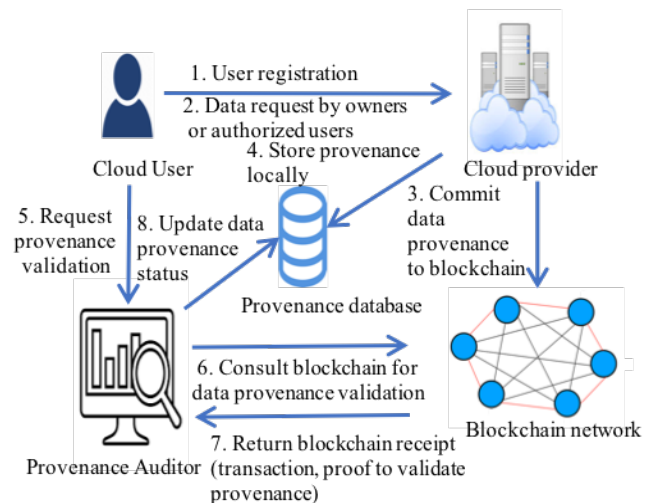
1. User registration

2. Data request by owners or authorized users

Cloud User

Cloud provider

4. Store provenance locally

3. Commit data provenance to blockchain

5. Request provenance validation

8. Update data provenance status

Provenance database

6. Consult blockchain for data provenance validation

Blockchain network

7. Return blockchain receipt (transaction, proof to validate provenance)

Provenance Auditor